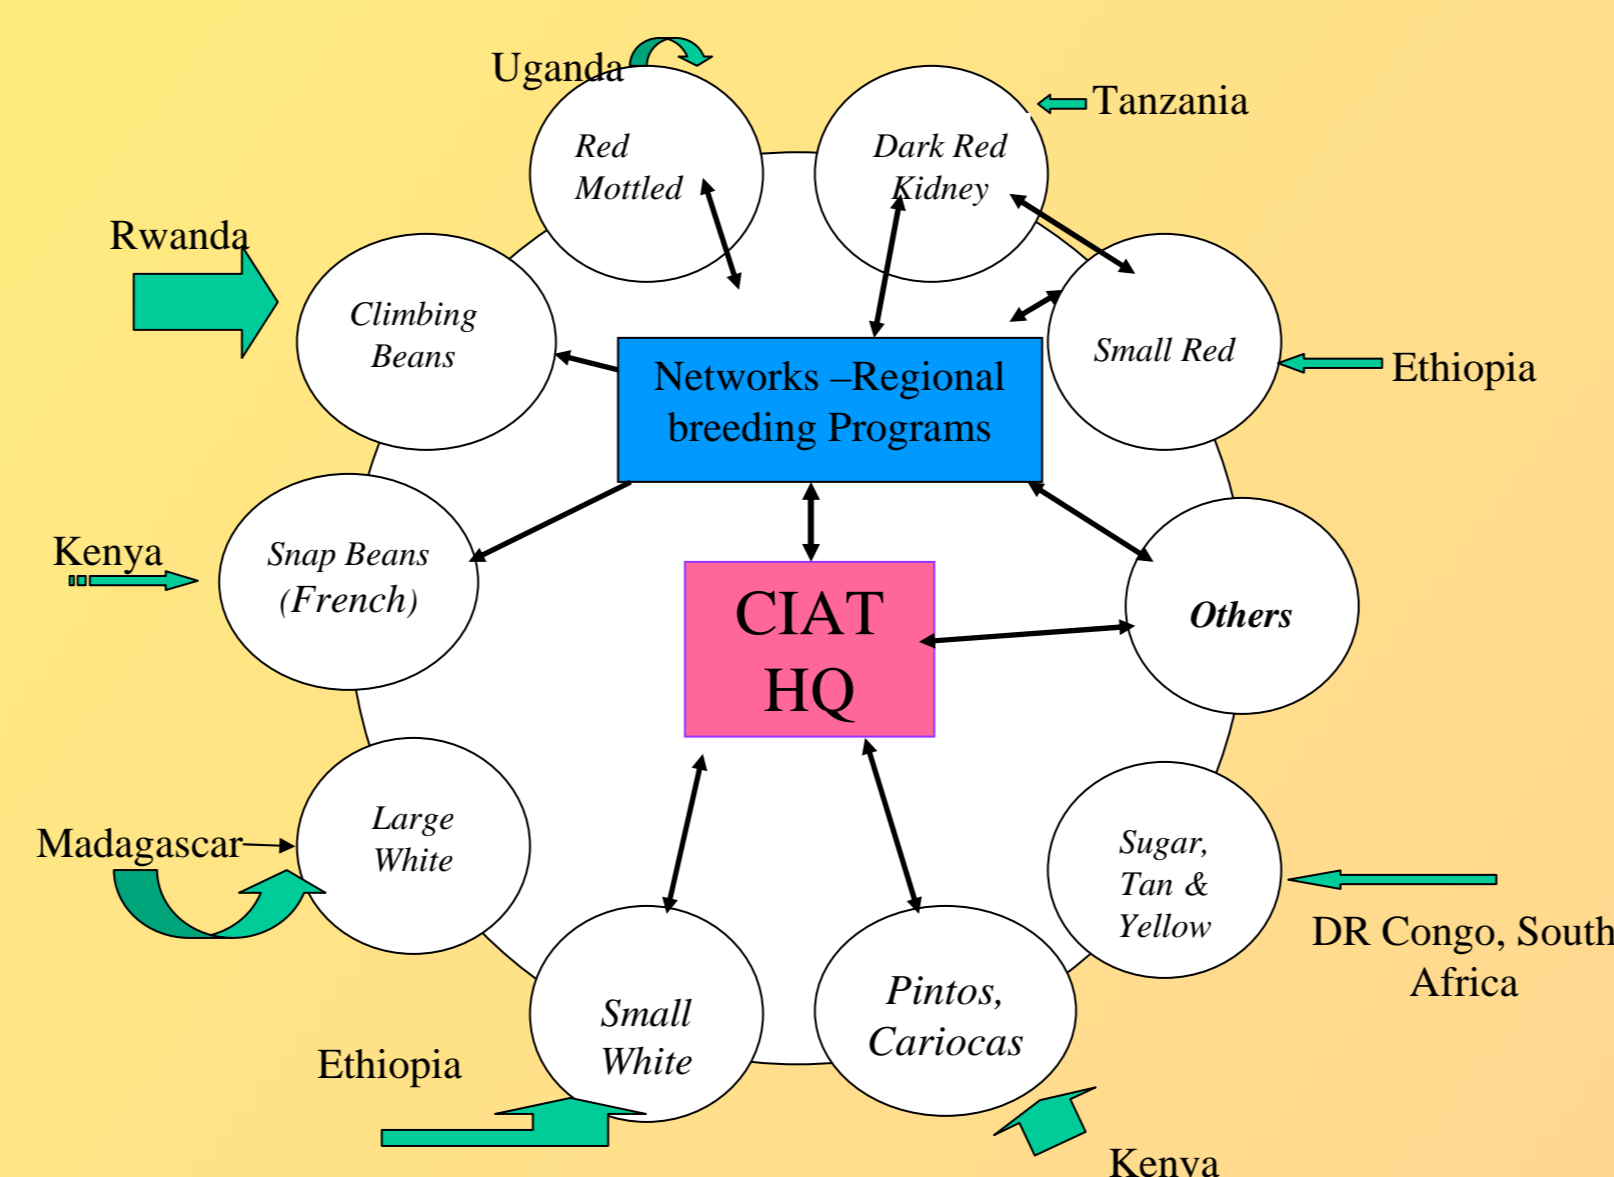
Uganda

Red Mottled

Dark Red Kidney

Tanzania

Rwanda

Climbing Beans

Networks –Regional breeding Programs

Small Red

Ethiopia

Kenya

Snap Beans (French)

CIAT HQ

Others

Madagascar

Large White

Sugar, Tan & Yellow

DR Congo, South Africa

Ethiopia

Small White

Pintos, Cariocas

Kenya